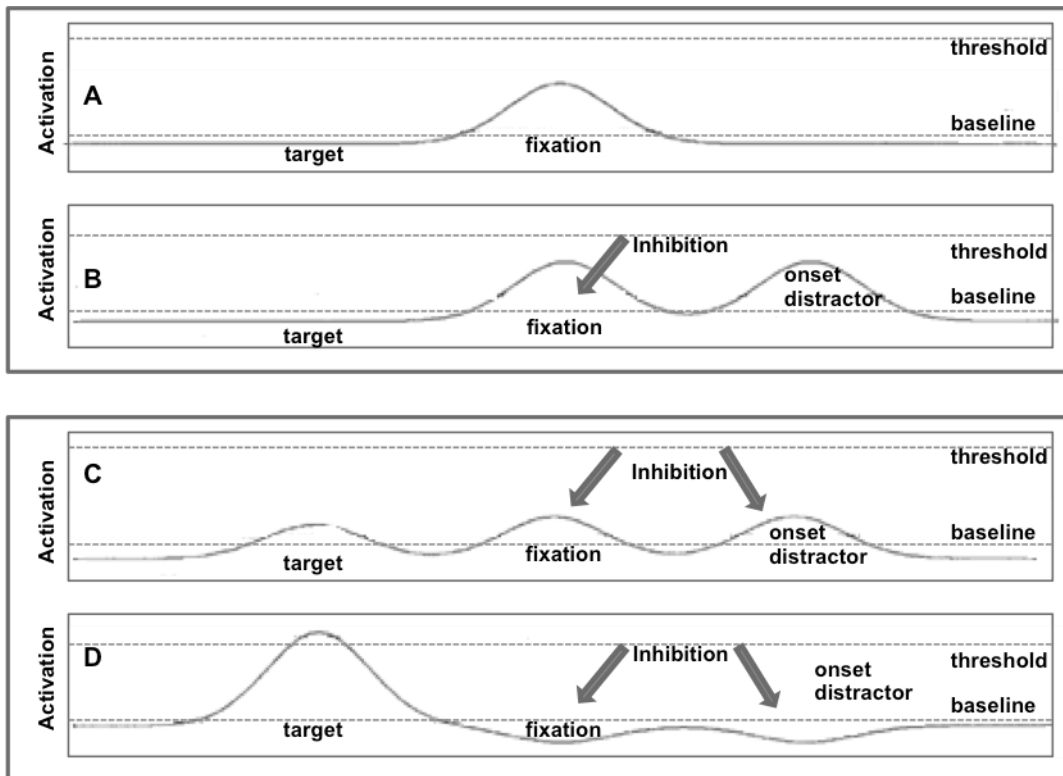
Activation
A
threshold
baseline
target
fixation

Activation
B
Inhibition
threshold
onset distractor
baseline
target
fixation

Activation
C
Inhibition
threshold
onset distractor
baseline
target
fixation

Activation
D
Inhibition
onset distractor
threshold
baseline
target
fixation